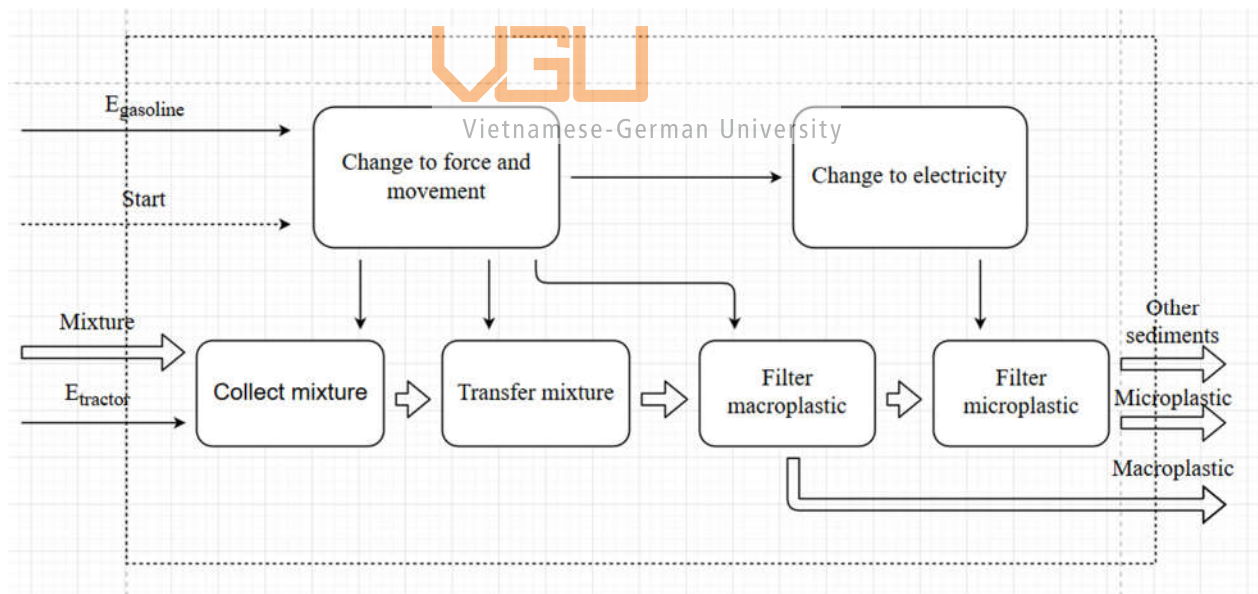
VGU
Vietnamese-German University

$E_{gasoline}$

Start

Change to force and movement

Change to electricity

Mixture

$E_{tractor}$

Collect mixture

Transfer mixture

Filter macroplastic

Filter microplastic

Other sediments

Microplastic

Macroplastic